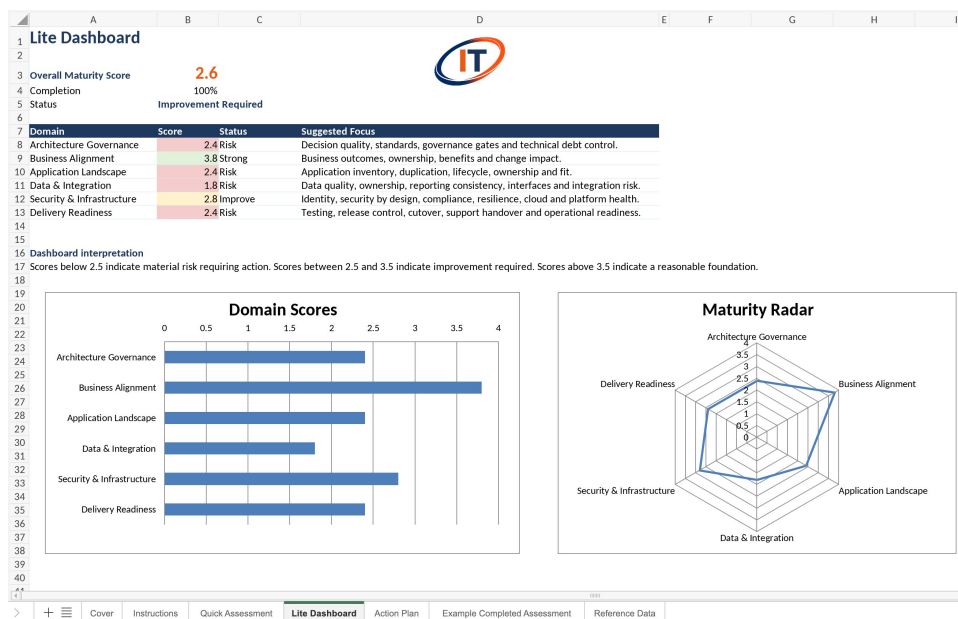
| | A | B | C | D | E | F | G | H |
|---|---|---|---|---|---|---|---|---|
| 1 | Lite Dashboard | | | | | | | |
| 2 | | | | | | | | |
| 3 | Overall Maturity Score | 2.6 | | | | | | |
| 4 | Completion | 100% | | | | | | |
| 5 | Status | Improvement Required | | | | | | |
| 6 | | | | | | | | |
| 7 | Domain | Score | Status | Suggested Focus | | | | |
| 8 | Architecture Governance | 2.4 | Risk | Decision quality, standards, governance gates and technical debt control. | | | | |
| 9 | Business Alignment | 3.8 | Strong | Business outcomes, ownership, benefits and change impact. | | | | |
| 10 | Application Landscape | 2.4 | Risk | Application inventory, duplication, lifecycle, ownership and fit. | | | | |
| 11 | Data & Integration | 1.8 | Risk | Data quality, ownership, reporting consistency, interfaces and integration risk. | | | | |
| 12 | Security & Infrastructure | 2.8 | Improve | Identity, security by design, compliance, resilience, cloud and platform health. | | | | |
| 13 | Delivery Readiness | 2.4 | Risk | Testing, release control, cutover, support handover and operational readiness. | | | | |

IT

Dashboard interpretation
Scores below 2.5 indicate material risk requiring action. Scores between 2.5 and 3.5 indicate improvement required. Scores above 3.5 indicate a reasonable foundation.

Domain Scores
0 0.5 1 1.5 2 2.5 3 3.5 4
Architecture Governance
Business Alignment
Application Landscape
Data & Integration
Security & Infrastructure
Delivery Readiness

Maturity Radar
Architecture Governance
4
3.5
3
2.5
2
1.5
1
0.5
0
Business Alignment
Application Landscape
Data & Integration
Security & Infrastructure
Delivery Readiness

Cover | Instructions | Quick Assessment | Lite Dashboard | Action Plan | Example Completed Assessment | Reference Data